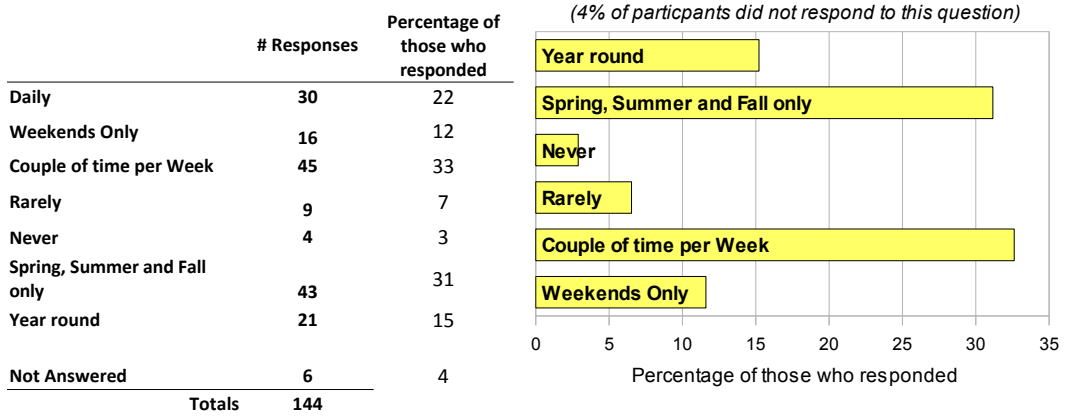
|  | # Responses | Percentage of those who responded |
|---|---|---|
| Daily | 30 | 22 |
| Weekends Only | 16 | 12 |
| Couple of time per Week | 45 | 33 |
| Rarely | 9 | 7 |
| Never | 4 | 3 |
| Spring, Summer and Fall only | 43 | 31 |
| Year round | 21 | 15 |
| Not Answered | 6 | 4 |
| Totals | 144 |  |

(4% of particpants did not respond to this question)

Year round
Spring, Summer and Fall only
Never
Rarely
Couple of time per Week
Weekends Only

0 5 10 15 20 25 30 35

Percentage of those who responded